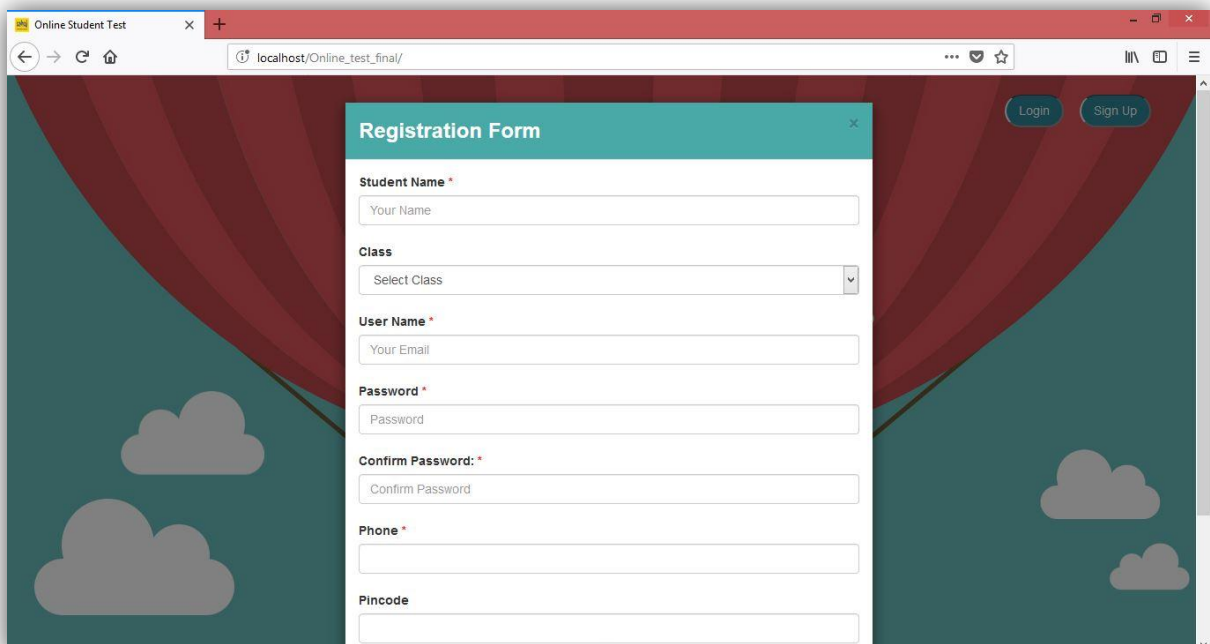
Online Student Test

localhost/Online_test_final/

Login Sign Up

Registration Form

×

Student Name *

Your Name

Class

Select Class

User Name *

Your Email

Password *

Password

Confirm Password: *

Confirm Password

Phone *

Pincode